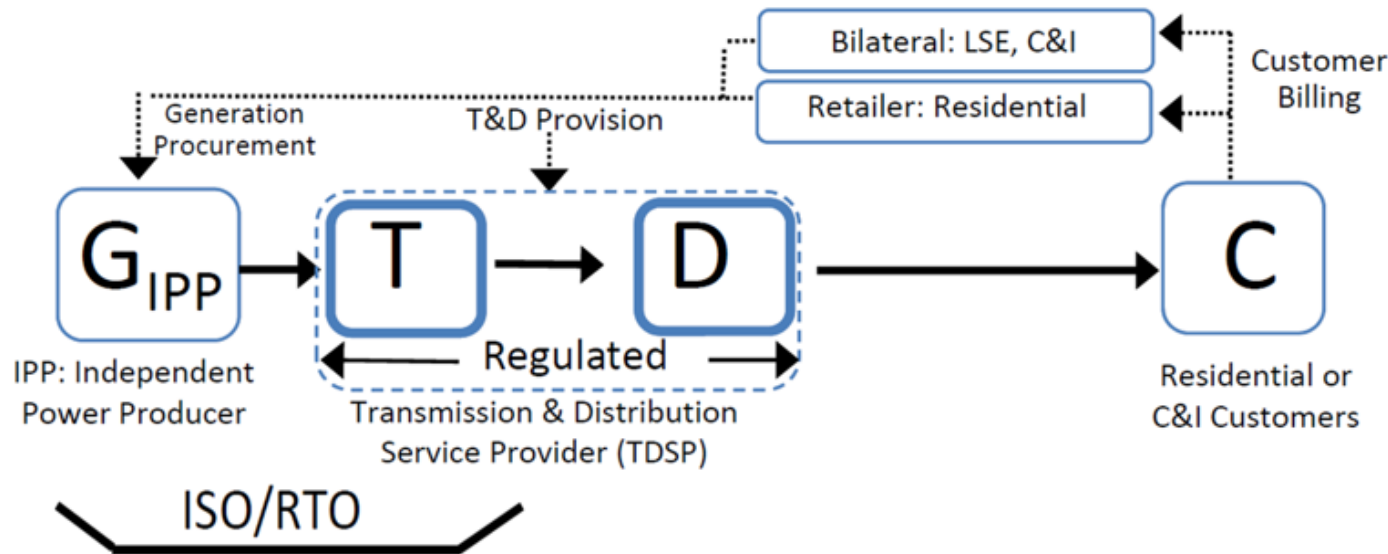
Bilateral: LSE, C&I

Retailer: Residential

Customer Billing

Generation Procurement

T&D Provision

$G_{IPP}$

T

D

C

Regulated

IPP: Independent Power Producer

Transmission & Distribution Service Provider (TDSP)

Residential or C&I Customers

ISO/RTO